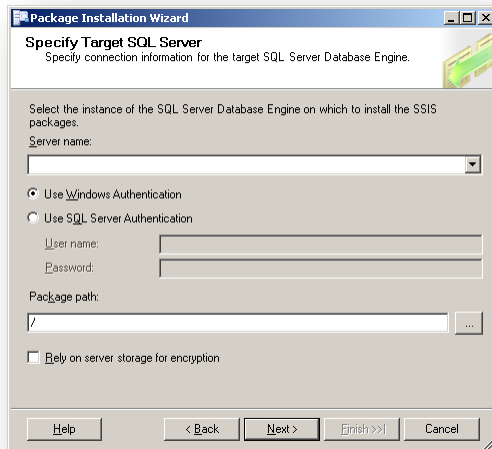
Package Installation Wizard

Specify Target SQL Server
Specify connection information for the target SQL Server Database Engine.

Select the instance of the SQL Server Database Engine on which to install the SSIS packages.

Server name:

Use Windows Authentication

Use SQL Server Authentication

User name:

Password:

Package path:

/

...

Rely on server storage for encryption

Help

< Back

Next >

Finish >>|

Cancel